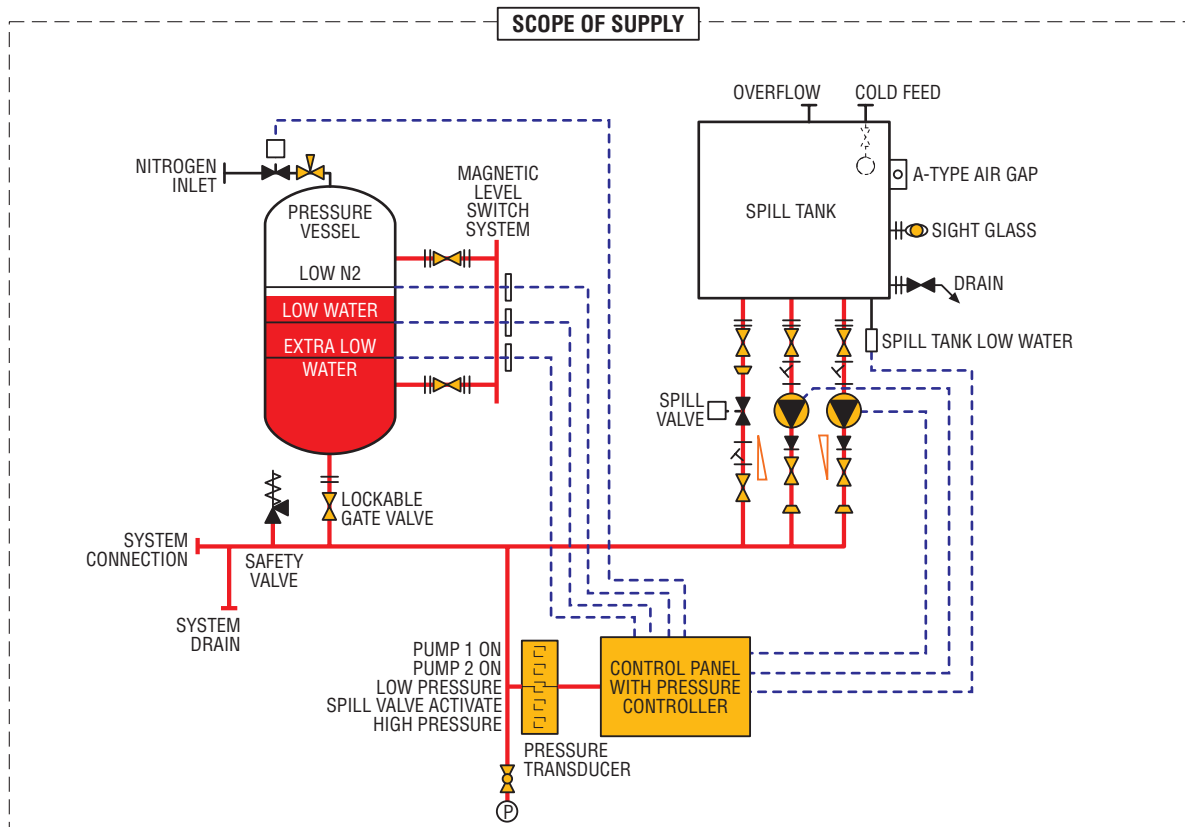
SCOPE OF SUPPLY

NITROGEN INLET

PRESSURE VESSEL

LOW N2

LOW WATER

EXTRA LOW WATER

MAGNETIC LEVEL SWITCH SYSTEM

OVERFLOW

COLD FEED

A-TYPE AIR GAP

SPILL TANK

SIGHT GLASS

DRAIN

SPILL TANK LOW WATER

SPILL VALVE

LOCKABLE GATE VALVE

SYSTEM CONNECTION

SAFETY VALVE

SYSTEM DRAIN

PUMP 1 ON
PUMP 2 ON
LOW PRESSURE
SPILL VALVE ACTIVATE
HIGH PRESSURE

CONTROL PANEL WITH PRESSURE CONTROLLER

PRESSURE TRANSDUCER

P